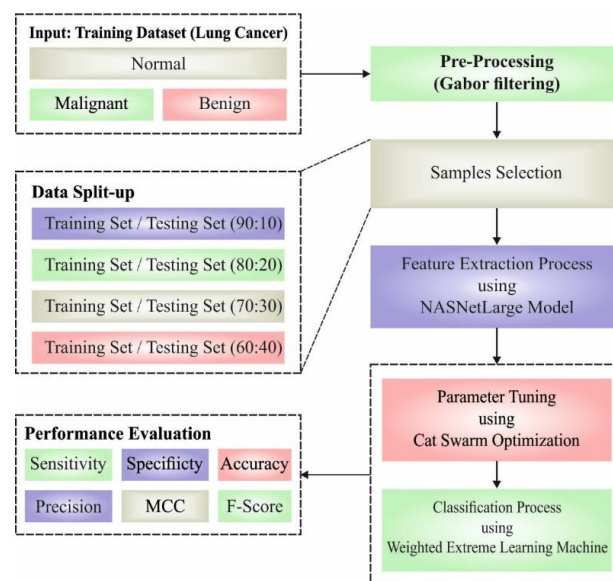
Input: Training Dataset (Lung Cancer)

Normal

Malignant

Benign

Pre-Processing (Gabor filtering)

Samples Selection

Data Split-up

Training Set / Testing Set (90:10)

Training Set / Testing Set (80:20)

Training Set / Testing Set (70:30)

Training Set / Testing Set (60:40)

Feature Extraction Process using NASNetLarge Model

Parameter Tuning using Cat Swarm Optimization

Classification Process using Weighted Extreme Learning Machine

Performance Evaluation

Sensitivity

Specifiicty

Accuracy

Precision

MCC

F-Score